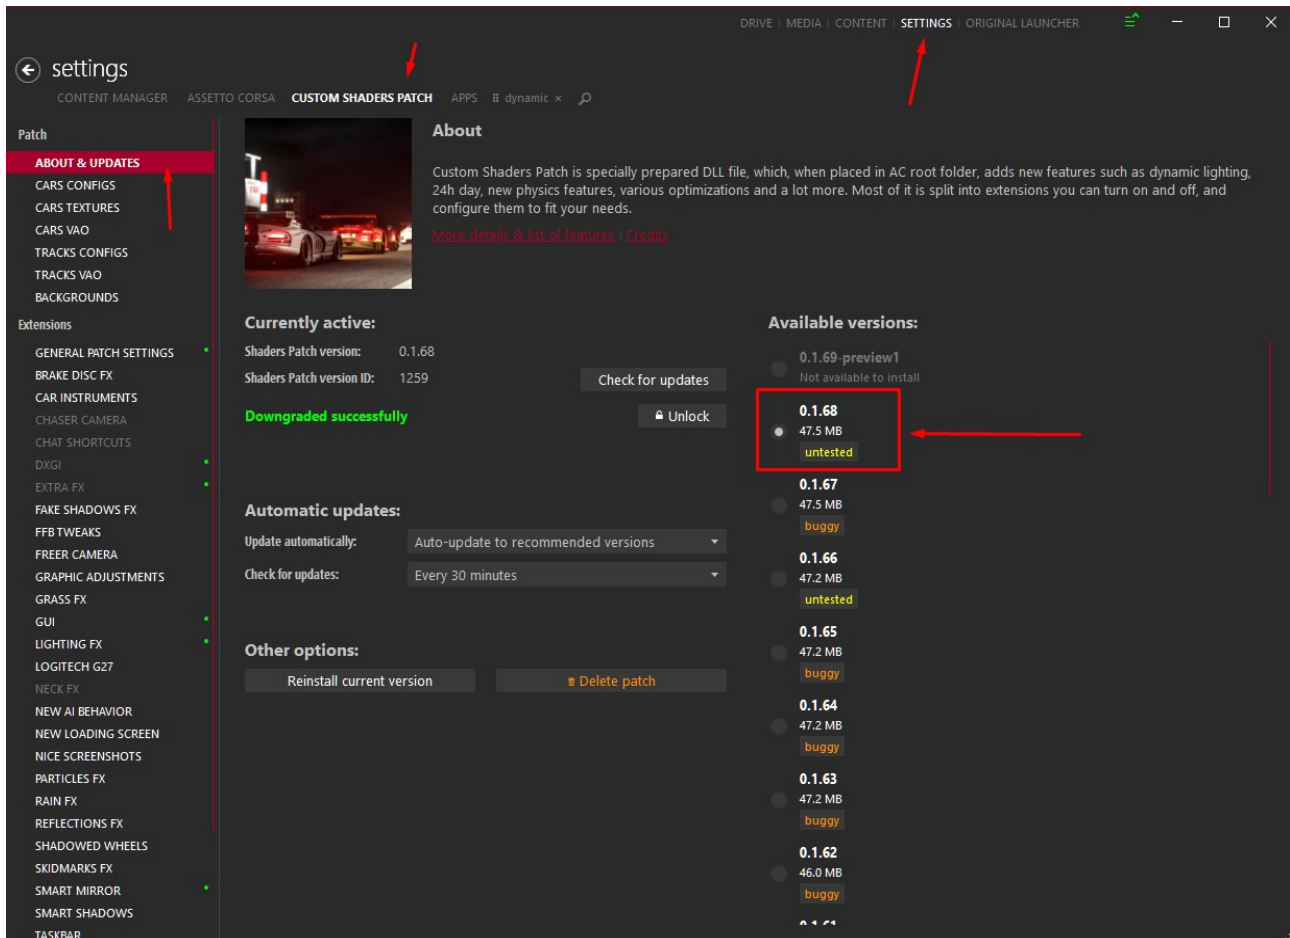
DRIVE | MEDIA | CONTENT | SETTINGS | ORIGINAL LAUNCHER

settings

CONTENT MANAGER ASSETTO CORSA CUSTOM SHADERS PATCH APPS dynamic × 

Patch
ABOUT & UPDATES
CARS CONFIGS
CARS TEXTURES
CARS VAO
TRACKS CONFIGS
TRACKS VAO
BACKGROUNDS
Extensions
GENERAL PATCH SETTINGS
BRAKE DISC FX
CAR INSTRUMENTS
CHASER CAMERA
CHAT SHORTCUTS
DXGI
EXTRA FX
FAKE SHADOWS FX
FFB TWEAKS
FREER CAMERA
GRAPHIC ADJUSTMENTS
GRASS FX
GUI
LIGHTING FX
LOGITECH G27
NECK FX
NEW AI BEHAVIOR
NEW LOADING SCREEN
NICE SCREENSHOTS
PARTICLES FX
RAIN FX
REFLECTIONS FX
SHADOWED WHEELS
SKIDMARKS FX
SMART MIRROR
SMART SHADOWS
TASKBAR

About

Custom Shaders Patch is specially prepared DLL file, which, when placed in AC root folder, adds new features such as dynamic lighting, 24h day, new physics features, various optimizations and a lot more. Most of it is split into extensions you can turn on and off, and configure them to fit your needs.

More details & list of features | Credits

Currently active:
Shaders Patch version: 0.1.68
Shaders Patch version ID: 1259
Check for updates
Downgraded successfully
Unlock

Automatic updates:
Update automatically: Auto-update to recommended versions
Check for updates: Every 30 minutes

Other options:
Reinstall current version
Delete patch

Available versions:
0.1.69-preview1
Not available to install
0.1.68
47.5 MB
untested
0.1.67
47.5 MB
buggy
0.1.66
47.2 MB
untested
0.1.65
47.2 MB
buggy
0.1.64
47.2 MB
buggy
0.1.63
47.2 MB
buggy
0.1.62
46.0 MB
buggy
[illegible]